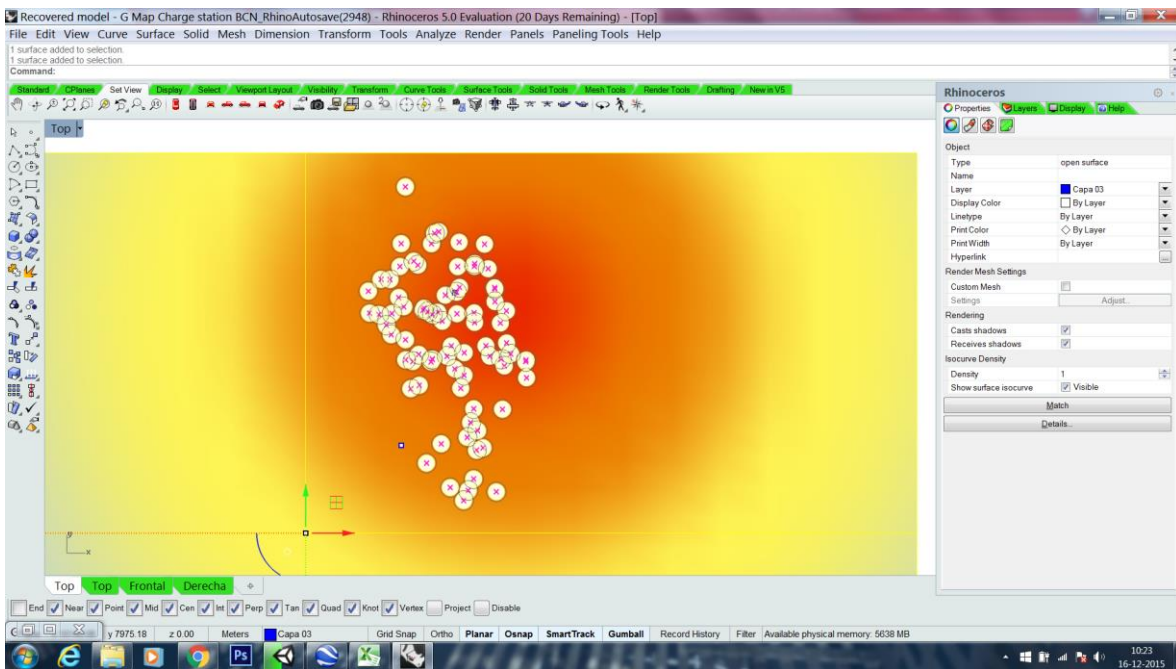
Recovered model - G Map Charge station BCN_RhinoAutosave(2948) - Rhinoceros 5.0 Evaluation (20 Days Remaining) - [Top]

File Edit View Curve Surface Solid Mesh Dimension Transform Tools Analyze Render Panels Paneling Tools Help

1 surface added to selection.
1 surface added to selection.
Command:

Standard CPlanes Set View Display Select Viewport Layout Visibility Transform Curve Tools Surface Tools Solid Tools Mesh Tools Render Tools Drafting New in V5

Top

Rhinoceros

Properties Layers Display Help

| Object | |
|---|---|
| Type | open surface |
| Name | |
| Layer | Capa 03 |
| Display Color | By Layer |
| Linetype | By Layer |
| Print Color | By Layer |
| Print Width | By Layer |
| Hyperlink | |
| Render Mesh Settings | |
| Custom Mesh | |
| Settings | Adjust... |
| Rendering | |
| Casts shadows | |
| Receives shadows | |
| Isocurve Density | |
| Density | 1 |
| Show surface isocurve | Visible |

Match

Details...

Top Top Frontal Derecha

End Near Point Mid Cen Int Perp Tan Quad Knot Vertex Project Disable

y 7975.18 z 0.00 Meters Capa 03 Grid Snap Ortho Planar Osnap SmartTrack Gumball Record History Filter Available physical memory: 5638 MB

10:23
16-12-2015